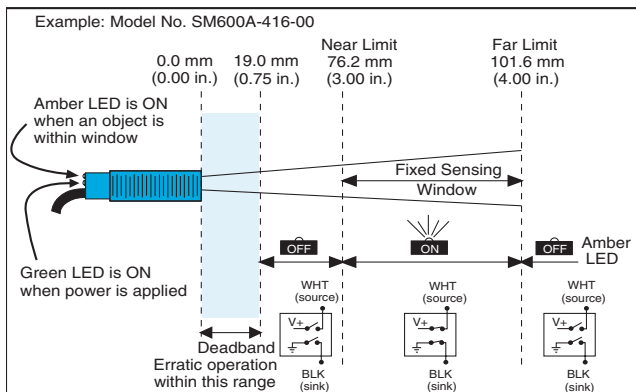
Example: Model No. SM600A-416-00

0.0 mm (0.00 in.)

19.0 mm (0.75 in.)

Near Limit 76.2 mm (3.00 in.)

Far Limit 101.6 mm (4.00 in.)

Amber LED is ON when an object is within window

Fixed Sensing Window

Green LED is ON when power is applied

OFF

ON

OFF

Amber LED

WHT (source)

V+

BLK (sink)

WHT (source)

V+

BLK (sink)

WHT (source)

V+

BLK (sink)

Deadband

Erratic operation within this range